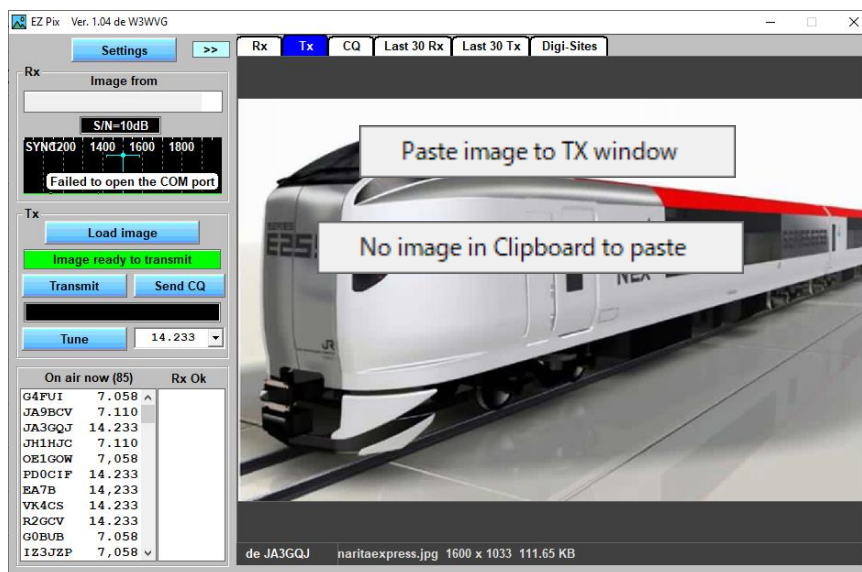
EZ Pix Ver. 1.04 de W3WVG

Settings >>

Rx | Tx | CQ | Last 30 Rx | Last 30 Tx | Digi-Sites

Rx
Image from

S/N=10dB

SYNC 1200 1400 1600 1800

Failed to open the COM port

Tx
Load image

Image ready to transmit

Transmit Send CQ

Tune 14.233

On air now (85) Rx Ok

| | |
|---|---|
| G4FUI | 7.058 |
| JA9BCV | 7.110 |
| JA3GQJ | 14.233 |
| JH1HJC | 7.110 |
| OE1GOW | 7,058 |
| PD0CIF | 14.233 |
| EA7B | 14,233 |
| VK4CS | 14.233 |
| R2GCV | 14.233 |
| G0BUB | 7.058 |
| IZ3JZP | 7,058 |

Paste image to TX window

No image in Clipboard to paste

E25

NEX

JR

de JA3GQJ naritaexpress.jpg 1600 x 1033 111.65 KB